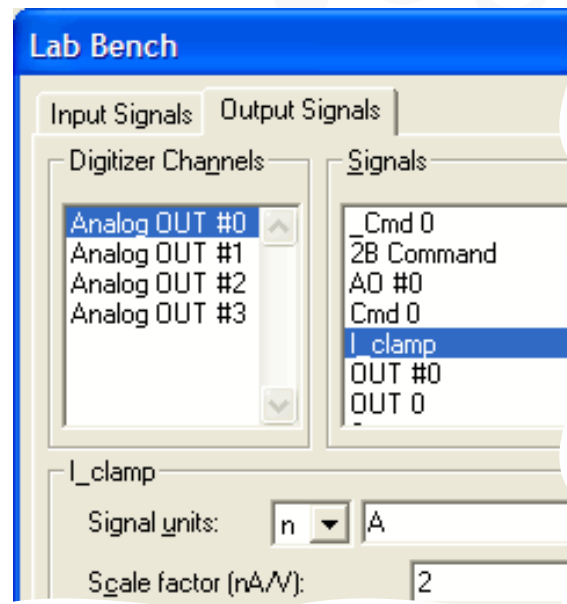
Lab Bench

Input Signals
Output Signals

Digitizer Channels

Analog OUT #0
Analog OUT #1
Analog OUT #2
Analog OUT #3

Signals

_Cmd 0
2B Command
AO #0
Cmd 0
I_clamp
OUT #0
OUT 0

I_clamp

Signal units:
n
A

Scale factor (nA/V):
2